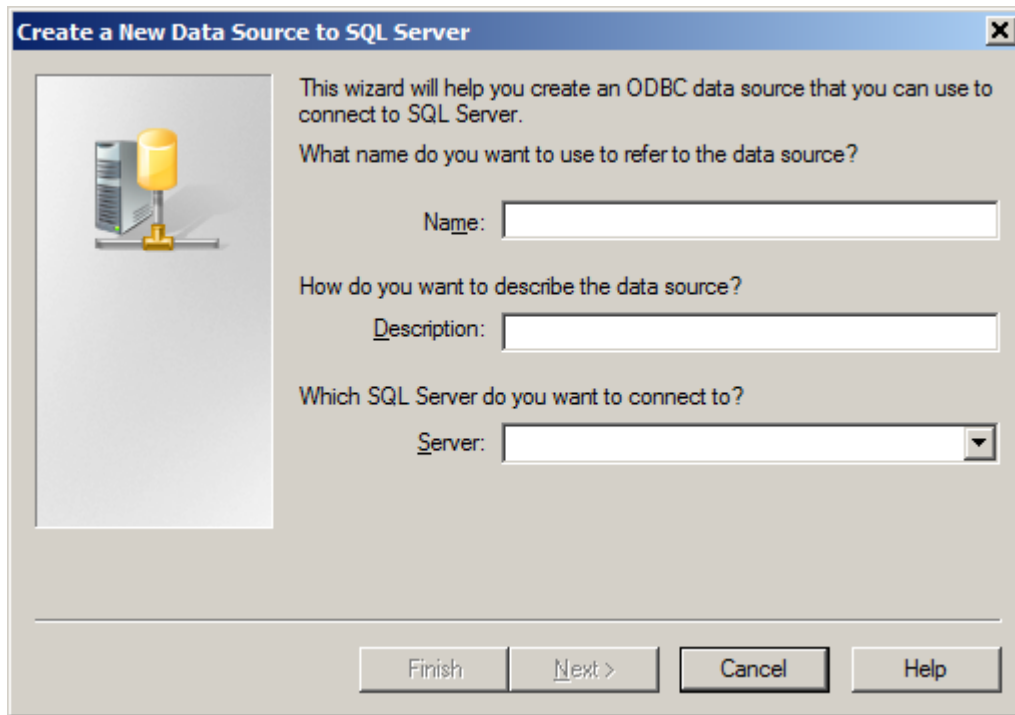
Create a New Data Source to SQL Server

This wizard will help you create an ODBC data source that you can use to connect to SQL Server.

What name do you want to use to refer to the data source?

Name:

How do you want to describe the data source?

Description:

Which SQL Server do you want to connect to?

Server:

Finish | Next > | Cancel | Help